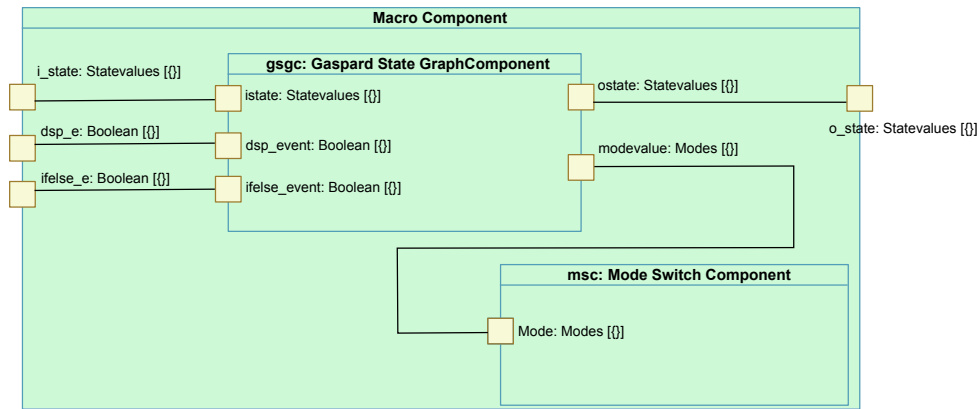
Macro Component

i_state: Statevalues [{}]

dsp_e: Boolean [{}]

ifelse_e: Boolean [{}]

gsgc: Gaspard State GraphComponent

istate: Statevalues [{}]

dsp_event: Boolean [{}]

ifelse_event: Boolean [{}]

ostate: Statevalues [{}]

modevalue: Modes [{}]

o_state: Statevalues [{}]

msc: Mode Switch Component

Mode: Modes [{}]